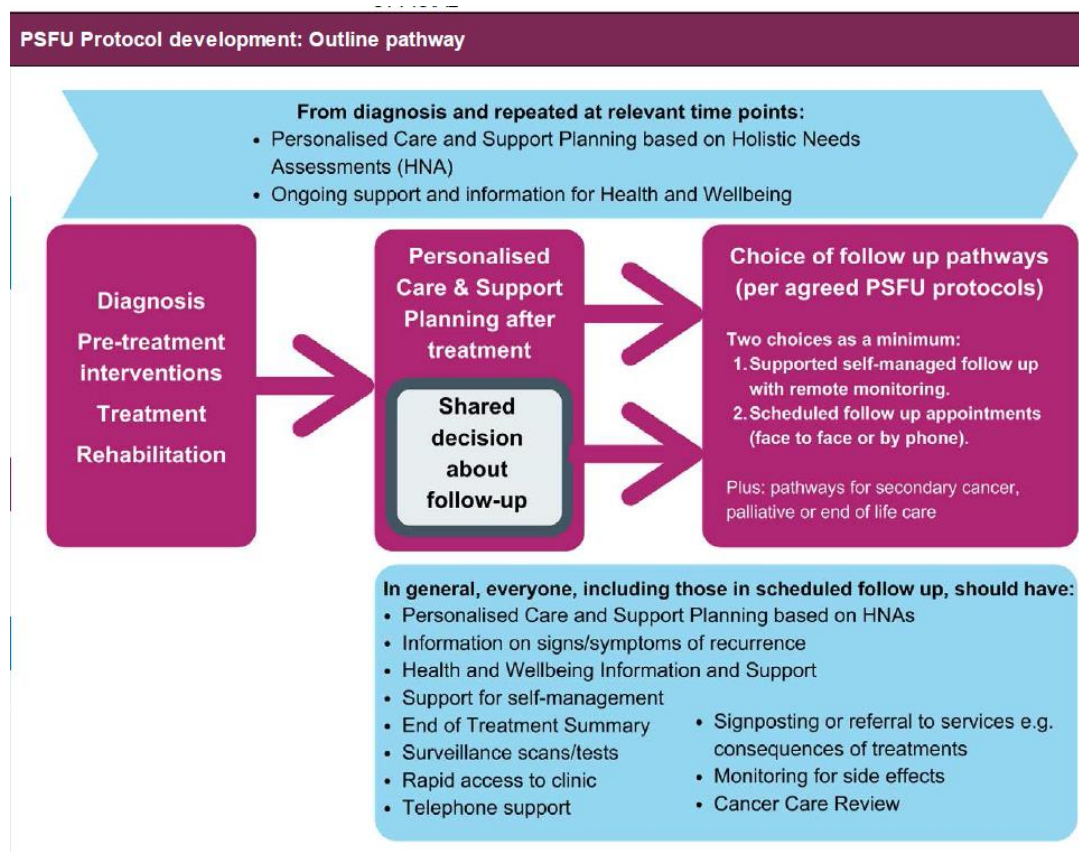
PSFU Protocol development: Outline pathway

From diagnosis and repeated at relevant time points:
• Personalised Care and Support Planning based on Holistic Needs Assessments (HNA)
• Ongoing support and information for Health and Wellbeing

Diagnosis
Pre-treatment interventions
Treatment
Rehabilitation

Personalised Care & Support Planning after treatment

Shared decision about follow-up

Choice of follow up pathways (per agreed PSFU protocols)

Two choices as a minimum:
1. Supported self-managed follow up with remote monitoring.
2. Scheduled follow up appointments (face to face or by phone).

Plus: pathways for secondary cancer, palliative or end of life care

In general, everyone, including those in scheduled follow up, should have:
• Personalised Care and Support Planning based on HNAs
• Information on signs/symptoms of recurrence
• Health and Wellbeing Information and Support
• Support for self-management
• End of Treatment Summary
• Surveillance scans/tests
• Rapid access to clinic
• Telephone support
• Signposting or referral to services e.g. consequences of treatments
• Monitoring for side effects
• Cancer Care Review